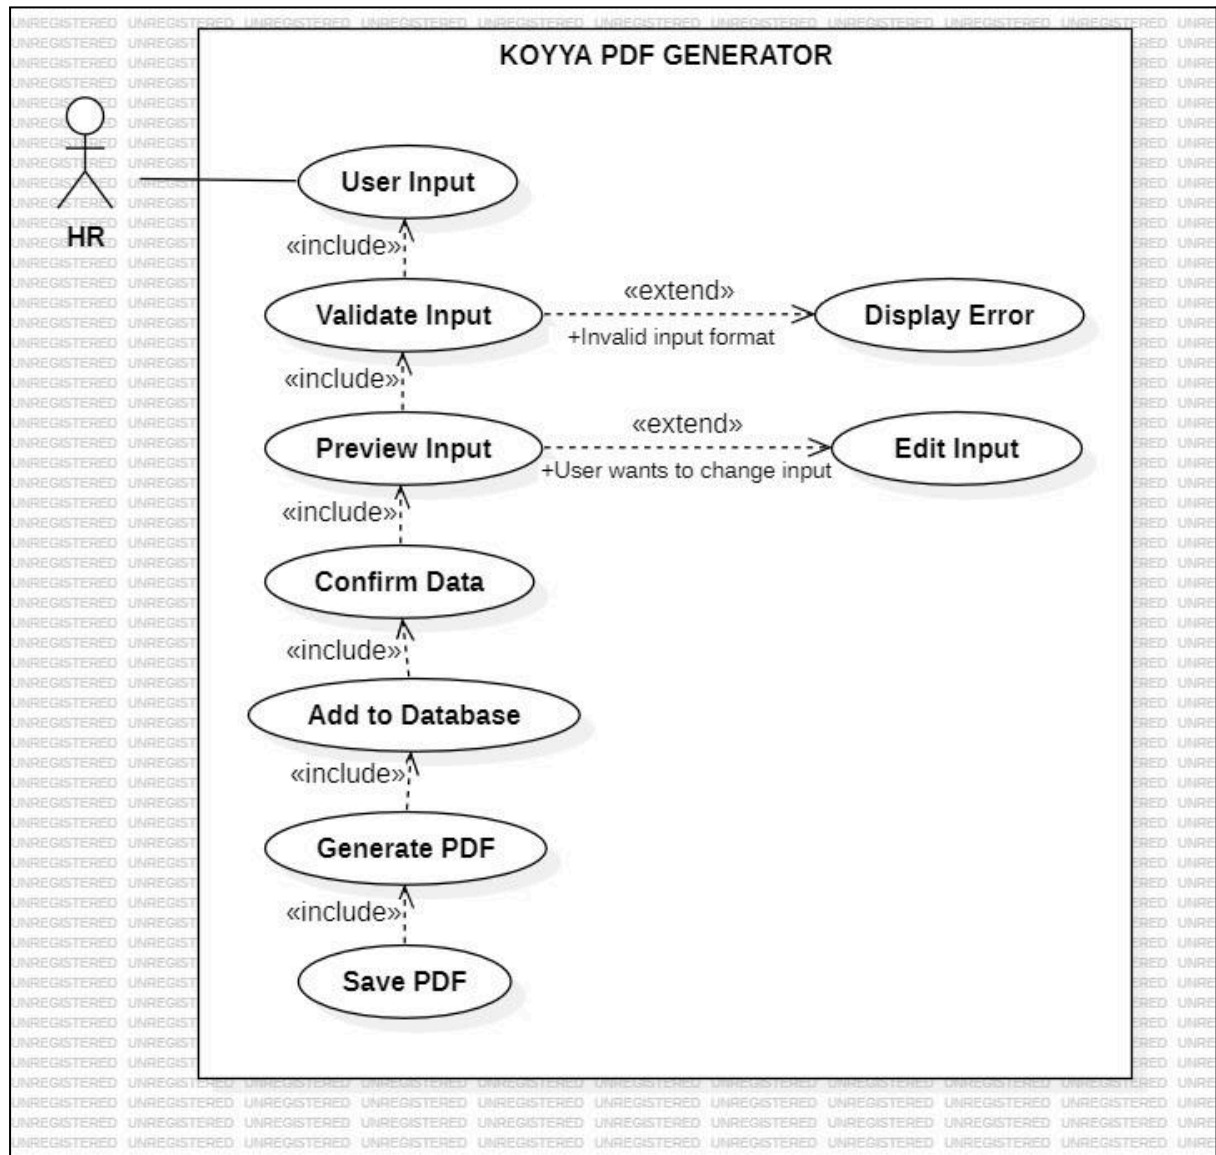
KOYYA PDF GENERATOR

HR

User Input

«include»

Validate Input

«extend»

+Invalid input format

Display Error

«include»

Preview Input

«extend»

+User wants to change input

Edit Input

«include»

Confirm Data

«include»

Add to Database

«include»

Generate PDF

«include»

Save PDF

UNREGISTERED UNREGISTERED UNREGISTERED UNREGISTERED UNREGISTERED UNREGISTERED UNREGISTERED UNREGISTERED UNREGISTERED UNREGISTERED